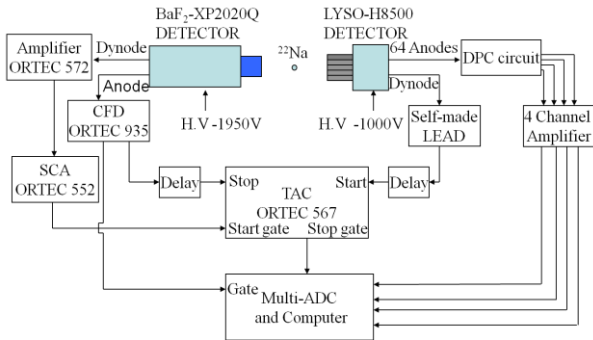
BaF$_2$-XP2020Q DETECTOR

LYSO-H8500 DETECTOR

Amplifier ORTEC 572

Dynode

$^{22}$Na

64 Anodes

DPC circuit

Anode

Dynode

CFD ORTEC 935

H.V -1950V

H.V -1000V

Self-made LEAD

4 Channel Amplifier

SCA ORTEC 552

Delay

Stop

Start

Delay

TAC ORTEC 567

Start gate

Stop gate

Gate

Multi-ADC and Computer